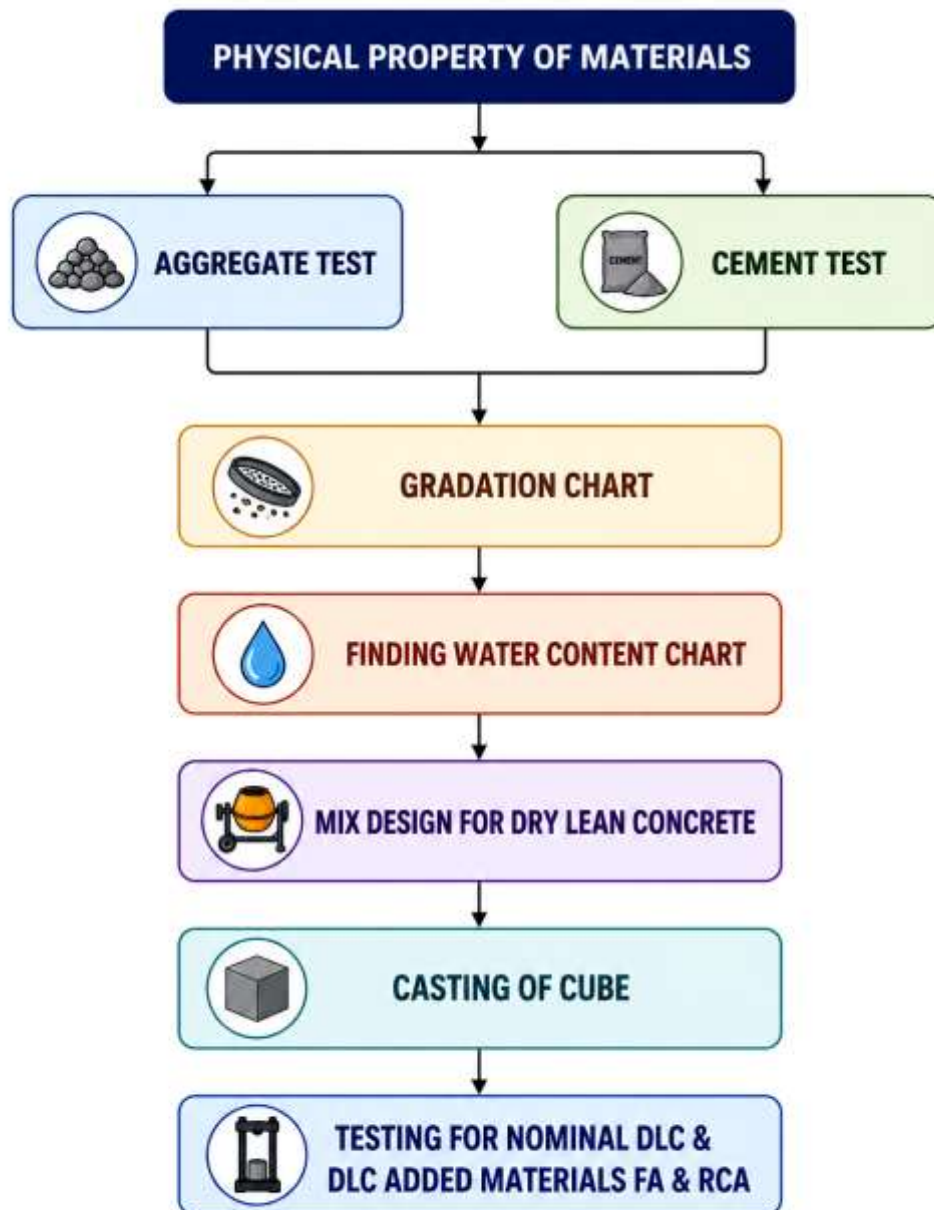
PHYSICAL PROPERTY OF MATERIALS

AGGREGATE TEST

CEMENT

CEMENT TEST

GRADATION CHART

FINDING WATER CONTENT CHART

MIX DESIGN FOR DRY LEAN CONCRETE

CASTING OF CUBE

TESTING FOR NOMINAL DLC & DLC ADDED MATERIALS FA & RCA